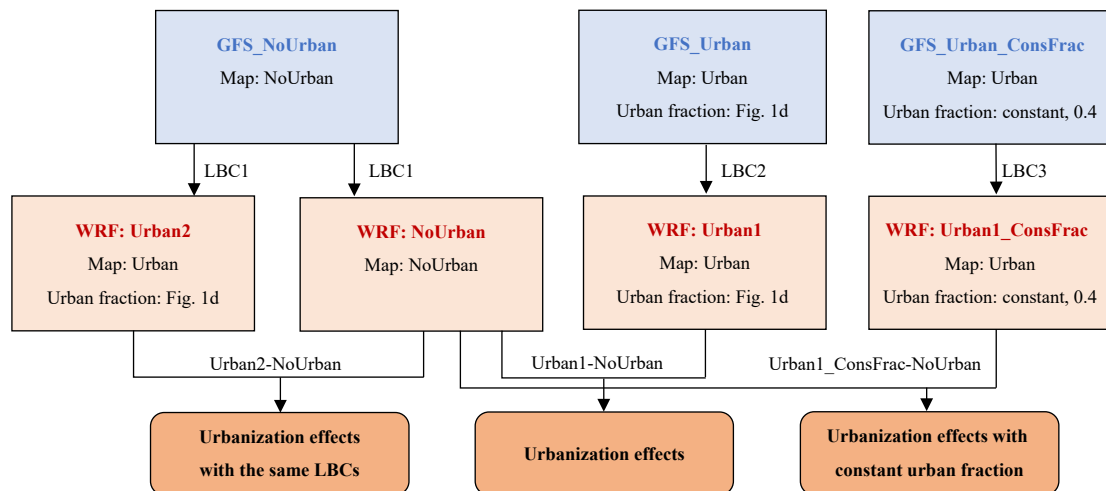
GFS_NoUrban
Map: NoUrban

GFS_Urban
Map: Urban
Urban fraction: Fig. 1d

GFS_Urban_ConsFrac
Map: Urban
Urban fraction: constant, 0.4

LBC1

LBC1

LBC2

LBC3

WRF: Urban2
Map: Urban
Urban fraction: Fig. 1d

WRF: NoUrban
Map: NoUrban

WRF: Urban1
Map: Urban
Urban fraction: Fig. 1d

WRF: Urban1_ConsFrac
Map: Urban
Urban fraction: constant, 0.4

Urban2-NoUrban

Urban1-NoUrban

Urban1_ConsFrac-NoUrban

Urbanization effects with the same LBCs

Urbanization effects

Urbanization effects with constant urban fraction